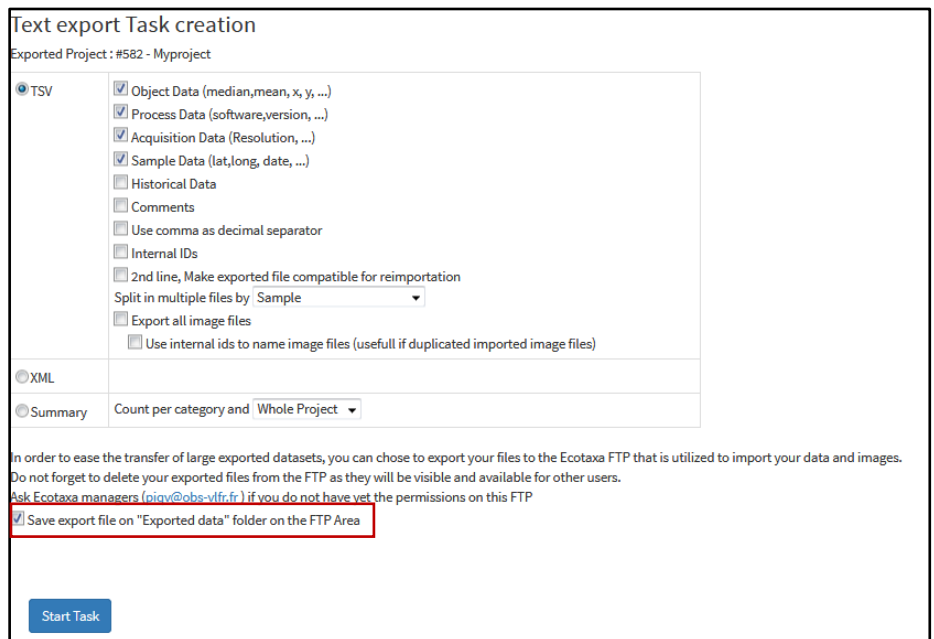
Text export Task creation

Exported Project : #582 - Myproject

| TSV | Object Data (median,mean, x, y, ...)<br>Process Data (software,version, ...)<br>Acquisition Data (Resolution, ...)<br>Sample Data (lat,long, date, ...)<br>Historical Data<br>Comments<br>Use comma as decimal separator<br>Internal IDs<br>2nd line, Make exported file compatible for reimportation<br>Split in multiple files by Sample<br>Export all image files<br>Use internal ids to name image files (usefull if duplicated imported image files) |
|---|---|
| XML | |
| Summary | Count per category and Whole Project |

In order to ease the transfer of large exported datasets, you can chose to export your files to the Ecotaxa FTP that is utilized to import your data and images.
Do not forget to delete your exported files from the FTP as they will be visible and available for other users.
Ask Ecotaxa managers (picv@obs-vlfr.fr) if you do not have yet the permissions on this FTP

Save export file on "Exported data" folder on the FTP Area

Start Task